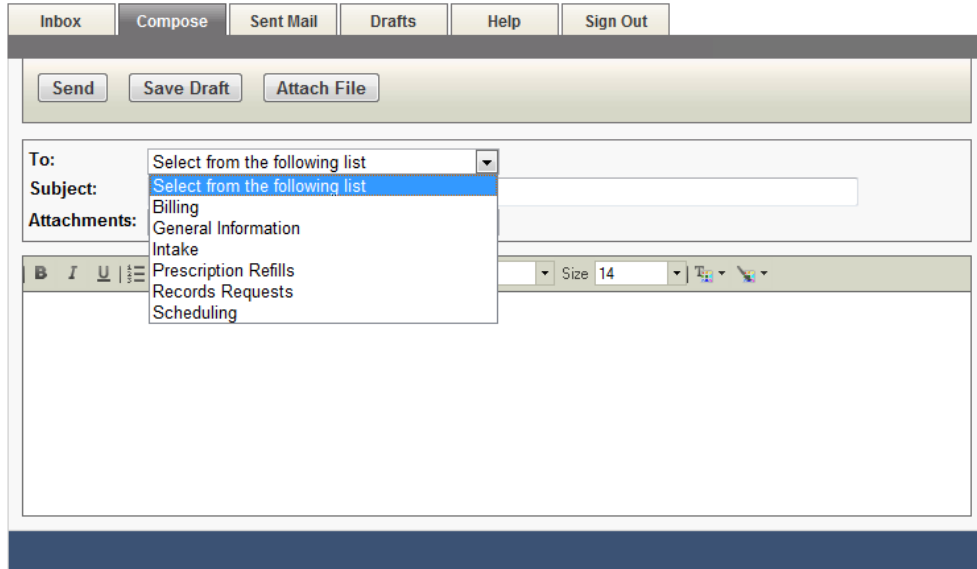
Inbox Compose Sent Mail Drafts Help Sign Out

Send Save Draft Attach File

To: Select from the following list

Subject:

Attachments:

Select from the following list
Billing
General Information
Intake
Prescription Refills
Records Requests
Scheduling

B I U

Size 14